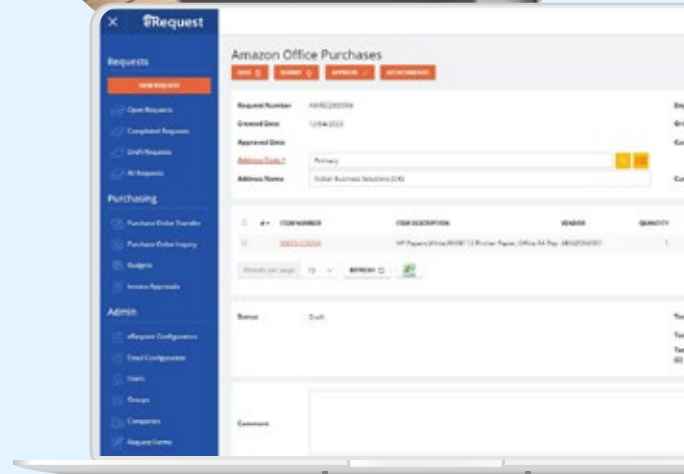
eRequest

Requests

NEW REQUEST

Open Requests

Completed Requests

Draft Requests

All Requests

Purchasing

Purchase Order Transfer

Purchase Order Inquiry

Budgets

Invoice Approvals

Admin

eRequest Configuration

Email Configuration

Users

Groups

Companies

Request Forms

Amazon Office Purchases

SAVE SUBMIT APPROVE ATTACHMENTS

Request Number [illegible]

Created Date 12/04/2023

Approved Date

Address Code * Primary

Address Name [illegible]

ITEM NUMBER ITEM DESCRIPTION VENDOR QUANTITY

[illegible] HP Papers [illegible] Printer Paper, Office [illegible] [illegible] 1

Results per page 10 REFRESH

Status Draft

Comment